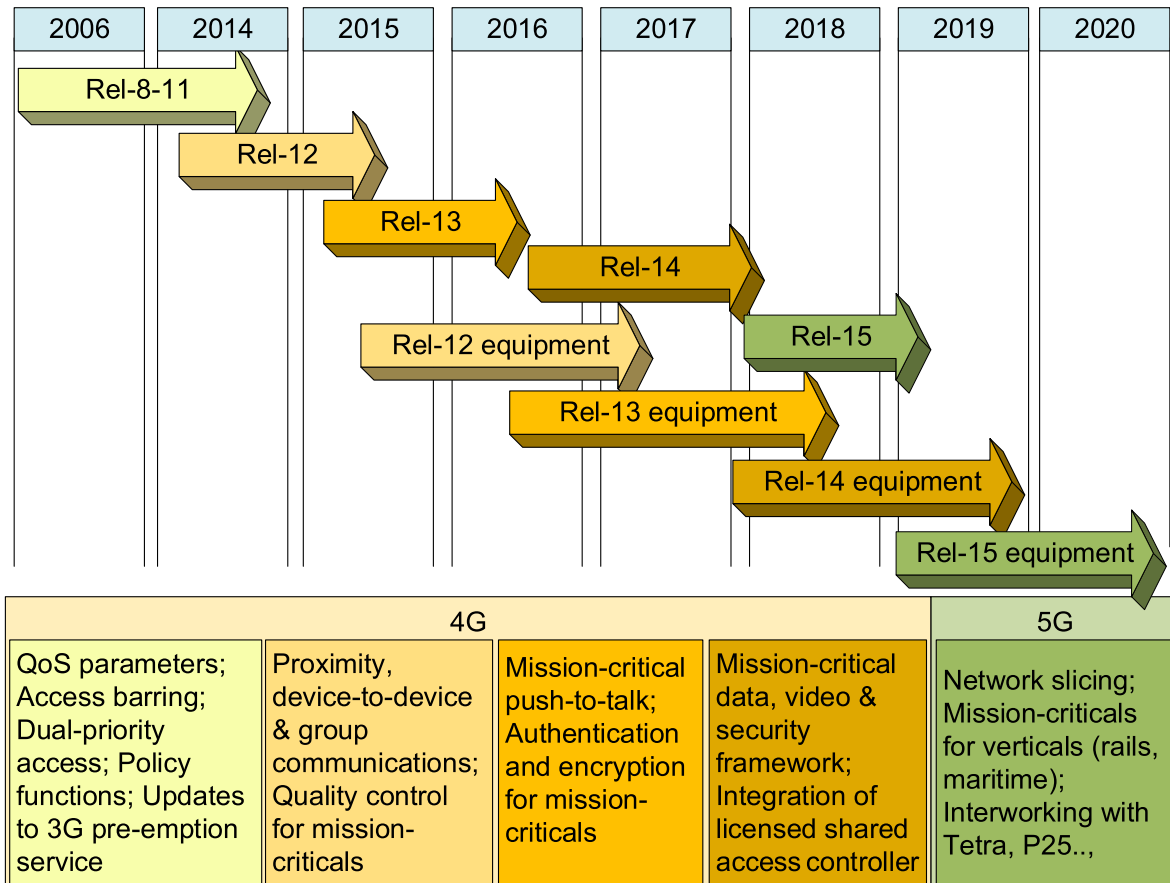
| 2006 | 2014 | 2015 | 2016 | 2017 | 2018 | 2019 | 2020 |
|---|---|---|---|---|---|---|---|

Rel-8-11

Rel-12

Rel-13

Rel-14

Rel-15

Rel-12 equipment

Rel-13 equipment

Rel-14 equipment

Rel-15 equipment

4G

5G

QoS parameters; Access barring; Dual-priority access; Policy functions; Updates to 3G pre-emption service

Proximity, device-to-device & group communications; Quality control for mission-criticals

Mission-critical push-to-talk; Authentication and encryption for mission-criticals

Mission-critical data, video & security framework; Integration of licensed shared access controller

Network slicing; Mission-criticals for verticals (rails, maritime); Interworking with Tetra, P25..,